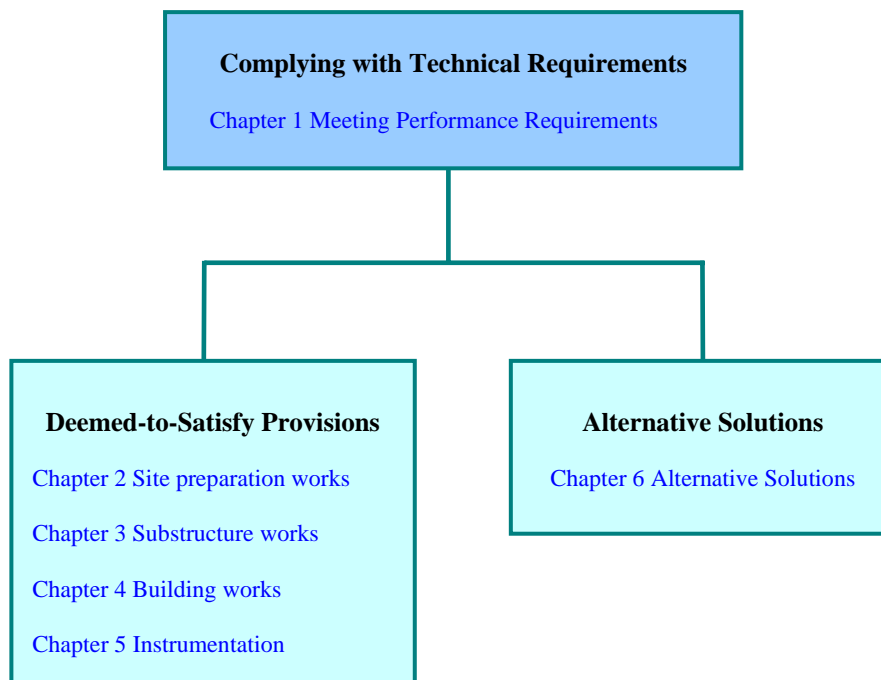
Complying with Technical Requirements

Chapter 1 Meeting Performance Requirements

Deemed-to-Satisfy Provisions

Chapter 2 Site preparation works

Chapter 3 Substructure works

Chapter 4 Building works

Chapter 5 Instrumentation

Alternative Solutions

Chapter 6 Alternative Solutions